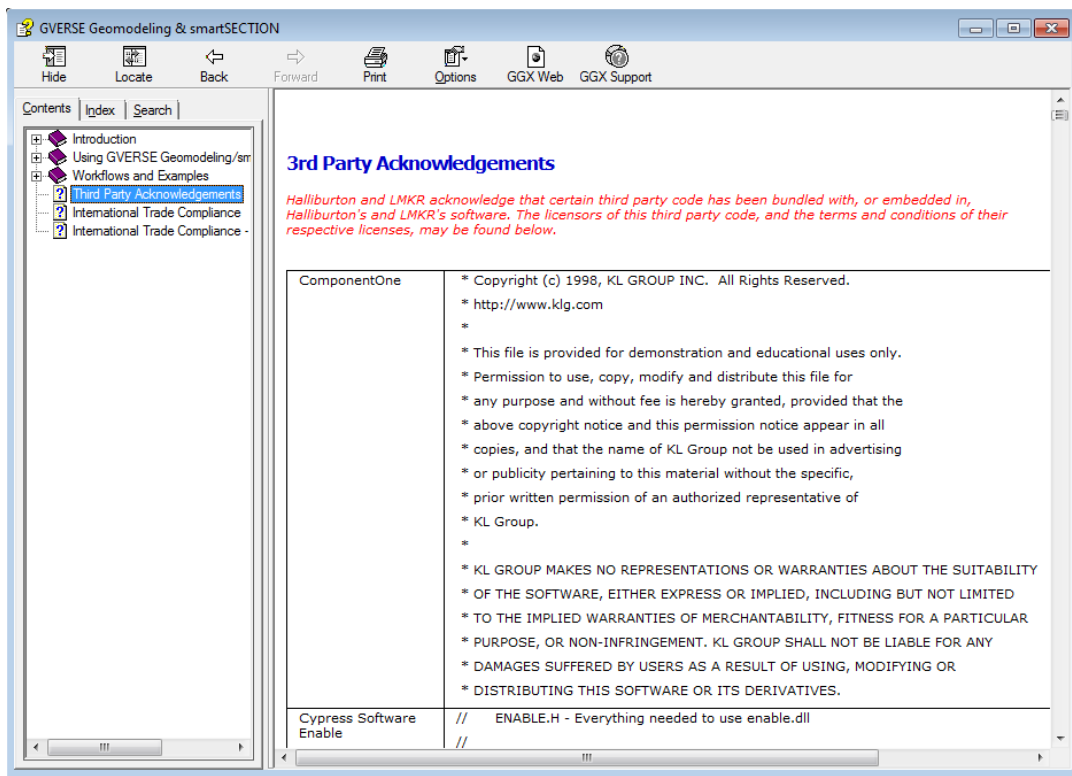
GVERSE Geomodeling & smartSECTION

Hide Locate Back Forward Print Options GGX Web GGX Support

Contents Index Search

Introduction
Using GVERSE Geomodeling/sm
Workflows and Examples
Third Party Acknowledgements
International Trade Compliance
International Trade Compliance -

3rd Party Acknowledgements

Halliburton and LMKR acknowledge that certain third party code has been bundled with, or embedded in, Halliburton's and LMKR's software. The licensors of this third party code, and the terms and conditions of their respective licenses, may be found below.

| ComponentOne | * Copyright (c) 1998, KL GROUP INC. All Rights Reserved. * http://www.klg.com * * This file is provided for demonstration and educational uses only. * Permission to use, copy, modify and distribute this file for * any purpose and without fee is hereby granted, provided that the * above copyright notice and this permission notice appear in all * copies, and that the name of KL Group not be used in advertising * or publicity pertaining to this material without the specific, * prior written permission of an authorized representative of * KL Group. * * KL GROUP MAKES NO REPRESENTATIONS OR WARRANTIES ABOUT THE SUITABILITY * OF THE SOFTWARE, EITHER EXPRESS OR IMPLIED, INCLUDING BUT NOT LIMITED * TO THE IMPLIED WARRANTIES OF MERCHANTABILITY, FITNESS FOR A PARTICULAR * PURPOSE, OR NON-INFRINGEMENT. KL GROUP SHALL NOT BE LIABLE FOR ANY * DAMAGES SUFFERED BY USERS AS A RESULT OF USING, MODIFYING OR * DISTRIBUTING THIS SOFTWARE OR ITS DERIVATIVES. |
|---|---|
| Cypress Software Enable | // ENABLE.H - Everything needed to use enable.dll // |